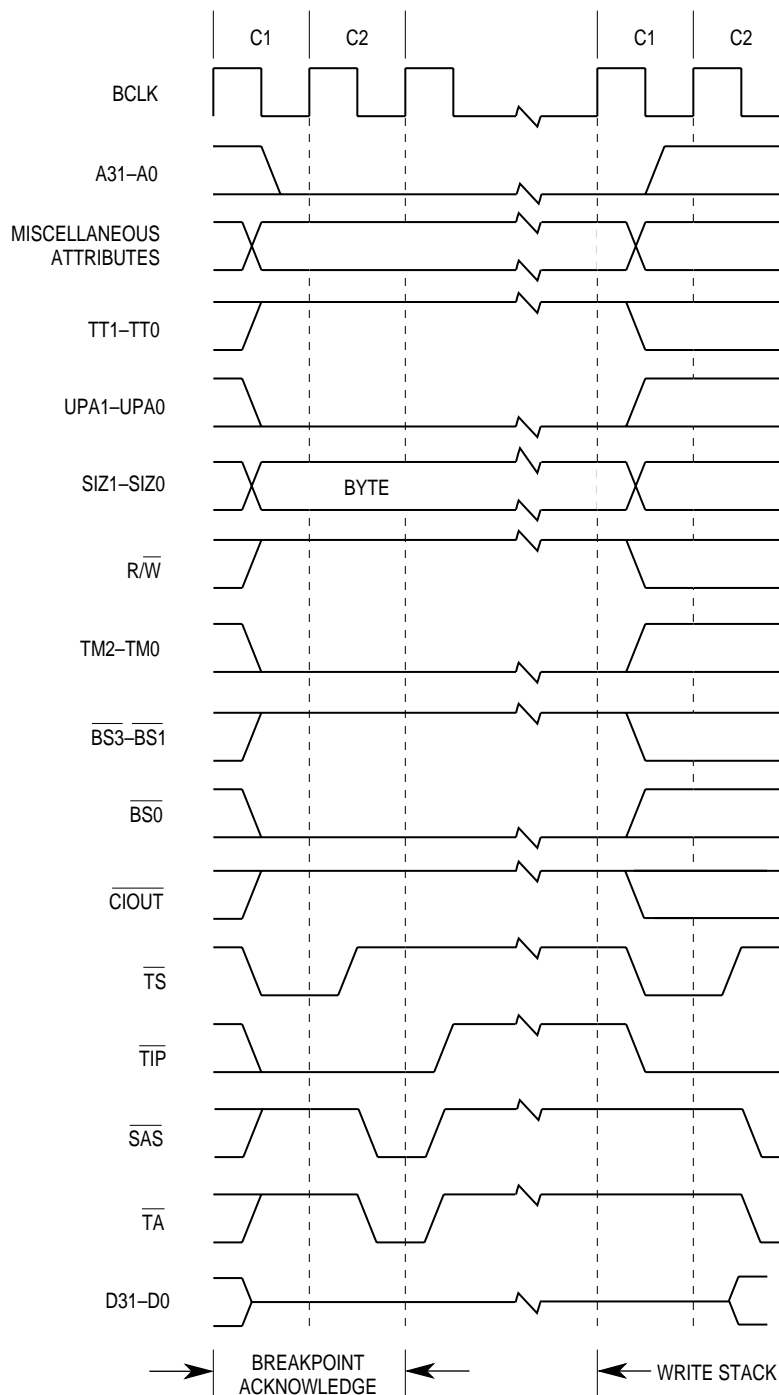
C1 C2 C1 C2

BCLK

A31–A0

MISCELLANEOUS ATTRIBUTES

TT1–TT0

UPA1–UPA0

SIZ1–SIZ0

BYTE

$R/\overline{W}$

TM2–TM0

$\overline{BS3}$–$\overline{BS1}$

$\overline{BS0}$

$\overline{CIOUT}$

$\overline{TS}$

$\overline{TIP}$

$\overline{SAS}$

$\overline{TA}$

D31–D0

BREAKPOINT ACKNOWLEDGE

WRITE STACK